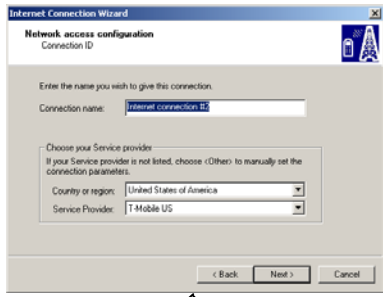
Internet Connection Wizard

Network access configuration
Connection ID

Enter the name you wish to give this connection.

Connection name: Internet connection #2

Choose your Service provider
If your Service provider is not listed, choose <Other> to manually set the connection parameters.

Country or region: United States of America

Service Provider: T-Mobile US

< Back | Next > | Cancel